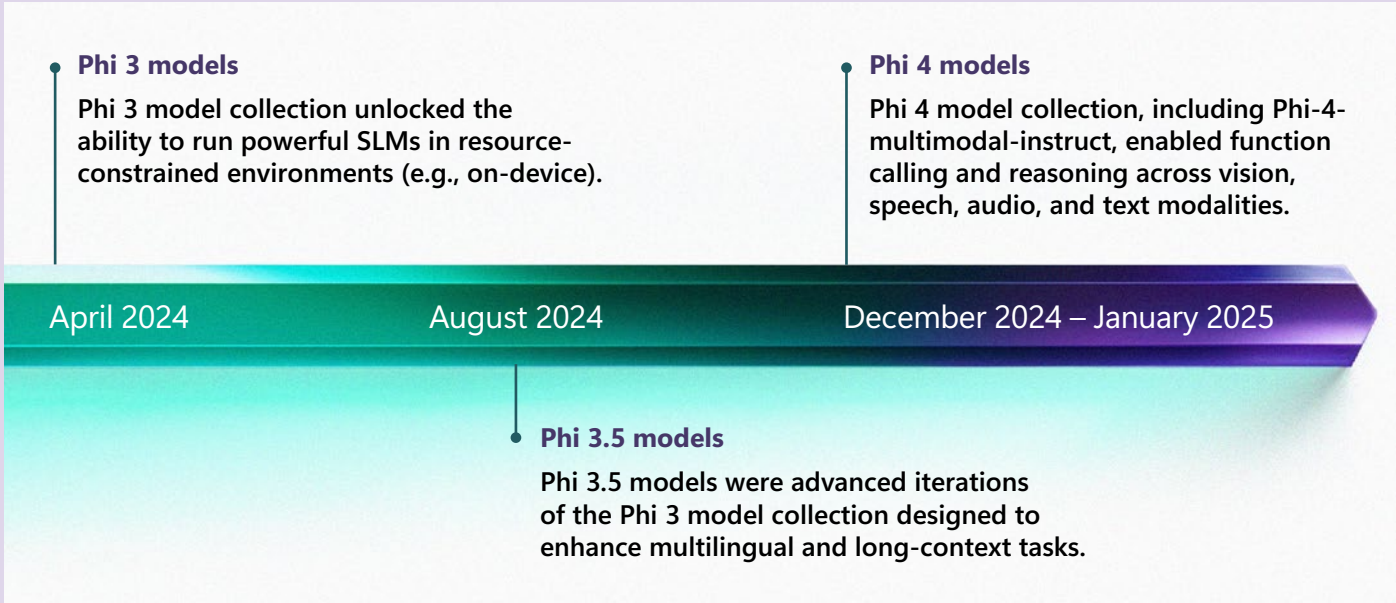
Phi 3 models

Phi 3 model collection unlocked the ability to run powerful SLMs in resource-constrained environments (e.g., on-device).

Phi 4 models

Phi 4 model collection, including Phi-4-multimodal-instruct, enabled function calling and reasoning across vision, speech, audio, and text modalities.

April 2024

August 2024

December 2024 – January 2025

Phi 3.5 models

Phi 3.5 models were advanced iterations of the Phi 3 model collection designed to enhance multilingual and long-context tasks.